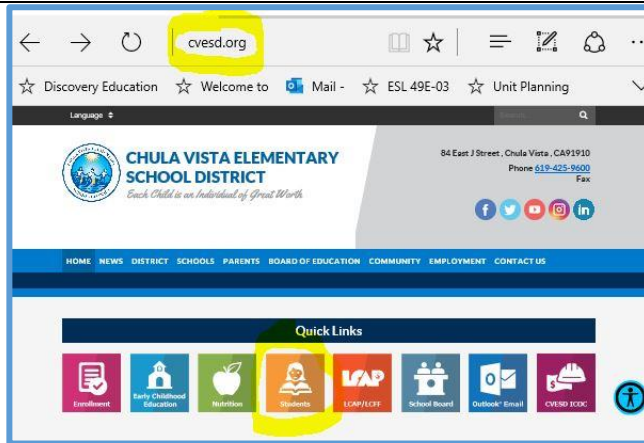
cvesd.org

Discovery Education
Welcome to
Mail -
ESL 49E-03
Unit Planning

Language

CHULA VISTA ELEMENTARY SCHOOL DISTRICT
Each Child is an Individual of Great Worth

84 East J Street , Chula Vista , CA91910
Phone 619-425-9600
Fax

HOME NEWS DISTRICT SCHOOLS PARENTS BOARD OF EDUCATION COMMUNITY EMPLOYMENT CONTACT US

Quick Links

Enrollment
Early Childhood Education
Nutrition
Students
LCAP
LCAP/LCFF
School Board
Outlook® Email
CVESD ICOC